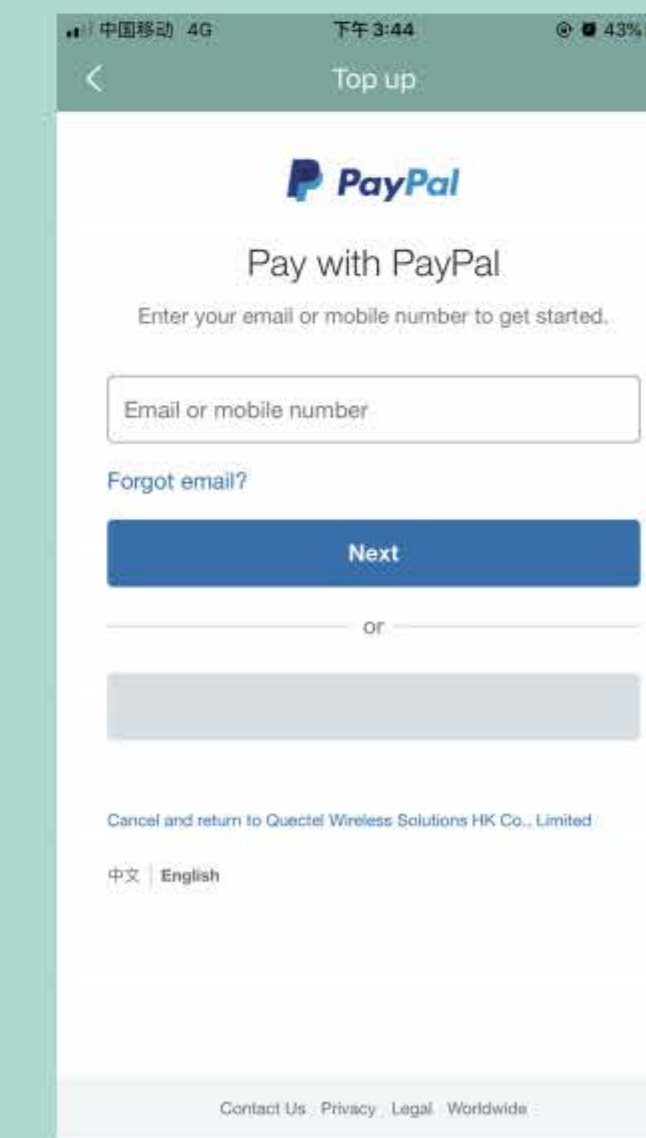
中国移动 4G 下午3:44 43%

Top up

PayPal

Pay with PayPal

Enter your email or mobile number to get started.

Email or mobile number

Forgot email?

Next

or

Cancel and return to Quectel Wireless Solutions HK Co., Limited

中文 | English

Contact Us Privacy Legal Worldwide